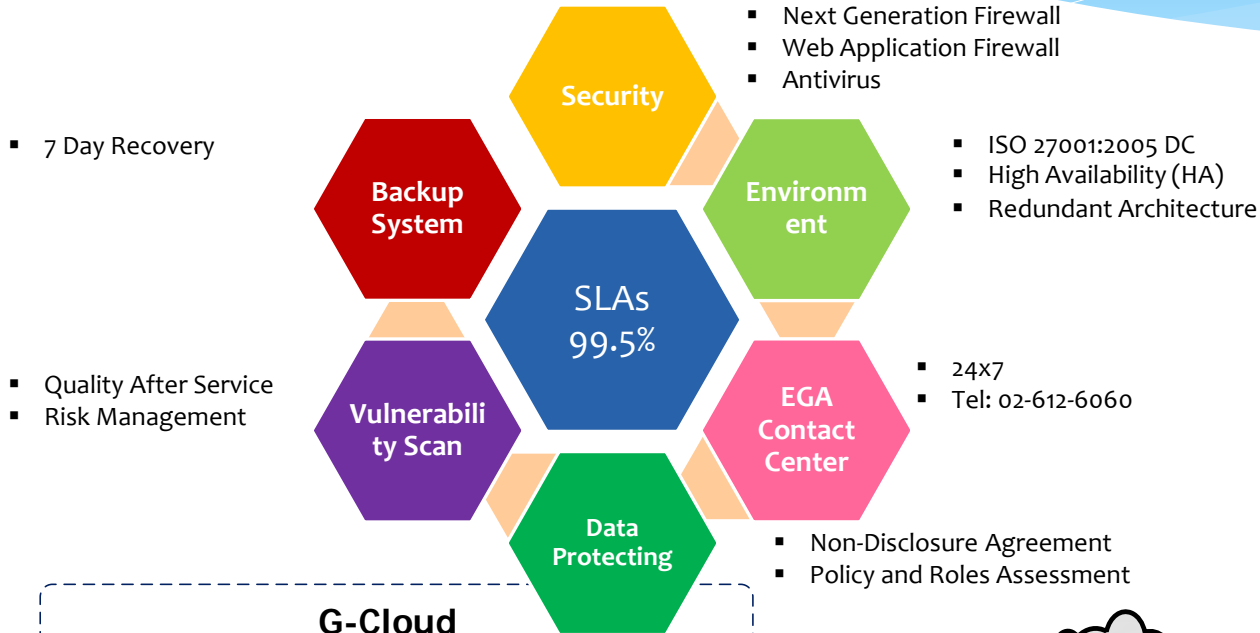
Next Generation Firewall
Web Application Firewall
Antivirus

Security

7 Day Recovery

Backup System

Environment

ISO 27001:2005 DC
High Availability (HA)
Redundant Architecture

SLAs
99.5%

Quality After Service
Risk Management

Vulnerability Scan

EGA Contact Center

24x7
Tel: 02-612-6060

Data Protecting

Non-Disclosure Agreement
Policy and Roles Assessment

G-Cloud